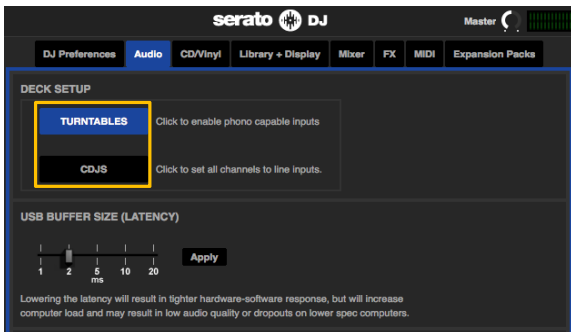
serato DJ

Master

DJ Preferences | Audio | CD/Vinyl | Library + Display | Mixer | FX | MIDI | Expansion Packs

DECK SETUP

TURNTABLES Click to enable phono capable inputs

CDJS Click to set all channels to line inputs.

USB BUFFER SIZE (LATENCY)

1 2 5 10 20
ms

Apply

Lowering the latency will result in tighter hardware-software response, but will increase computer load and may result in low audio quality or dropouts on lower spec computers.